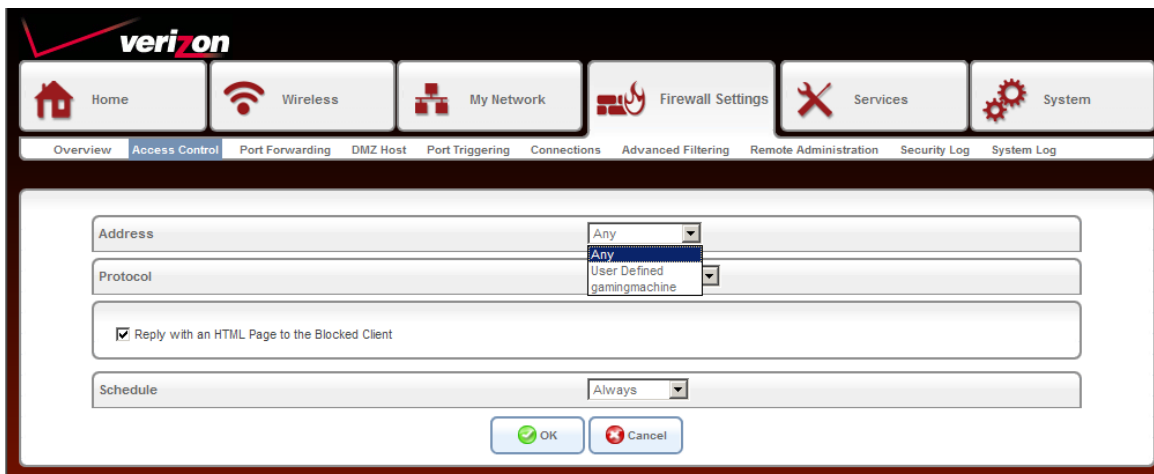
verizon

Home
Wireless
My Network
Firewall Settings
Services
System

Overview
Access Control
Port Forwarding
DMZ Host
Port Triggering
Connections
Advanced Filtering
Remote Administration
Security Log
System Log

Address
Any
Any
User Defined
gamingmachine

Protocol

☑ Reply with an HTML Page to the Blocked Client

Schedule
Always

OK
Cancel